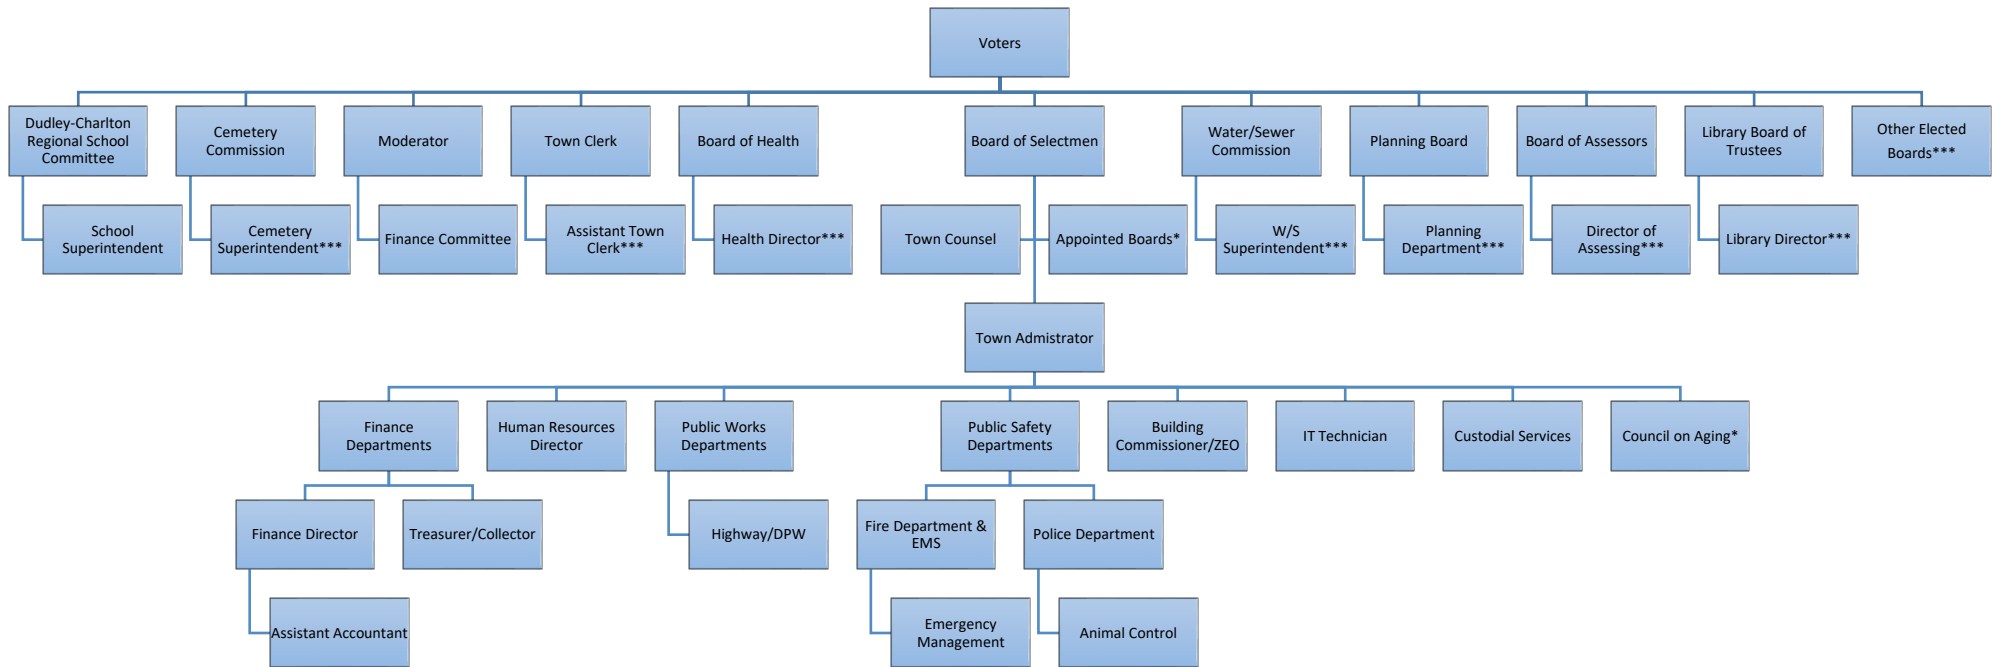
Voters

Dudley-Charlton Regional School Committee

School Superintendent

Cemetery Commission

Cemetery Superintendent***

Moderator

Finance Committee

Town Clerk

Assistant Town Clerk***

Board of Health

Health Director***

Board of Selectmen

Town Counsel

Appointed Boards*

Water/Sewer Commission

W/S Superintendent***

Planning Board

Planning Department***

Board of Assessors

Director of Assessing***

Library Board of Trustees

Library Director***

Other Elected Boards***

Town Admistrator

Finance Departments

Finance Director

Assistant Accountant

Treasurer/Collector

Human Resources Director

Public Works Departments

Highway/DPW

Public Safety Departments

Fire Department & EMS

Emergency Management

Police Department

Animal Control

Building Commissioner/ZEO

IT Technician

Custodial Services

Council on Aging*